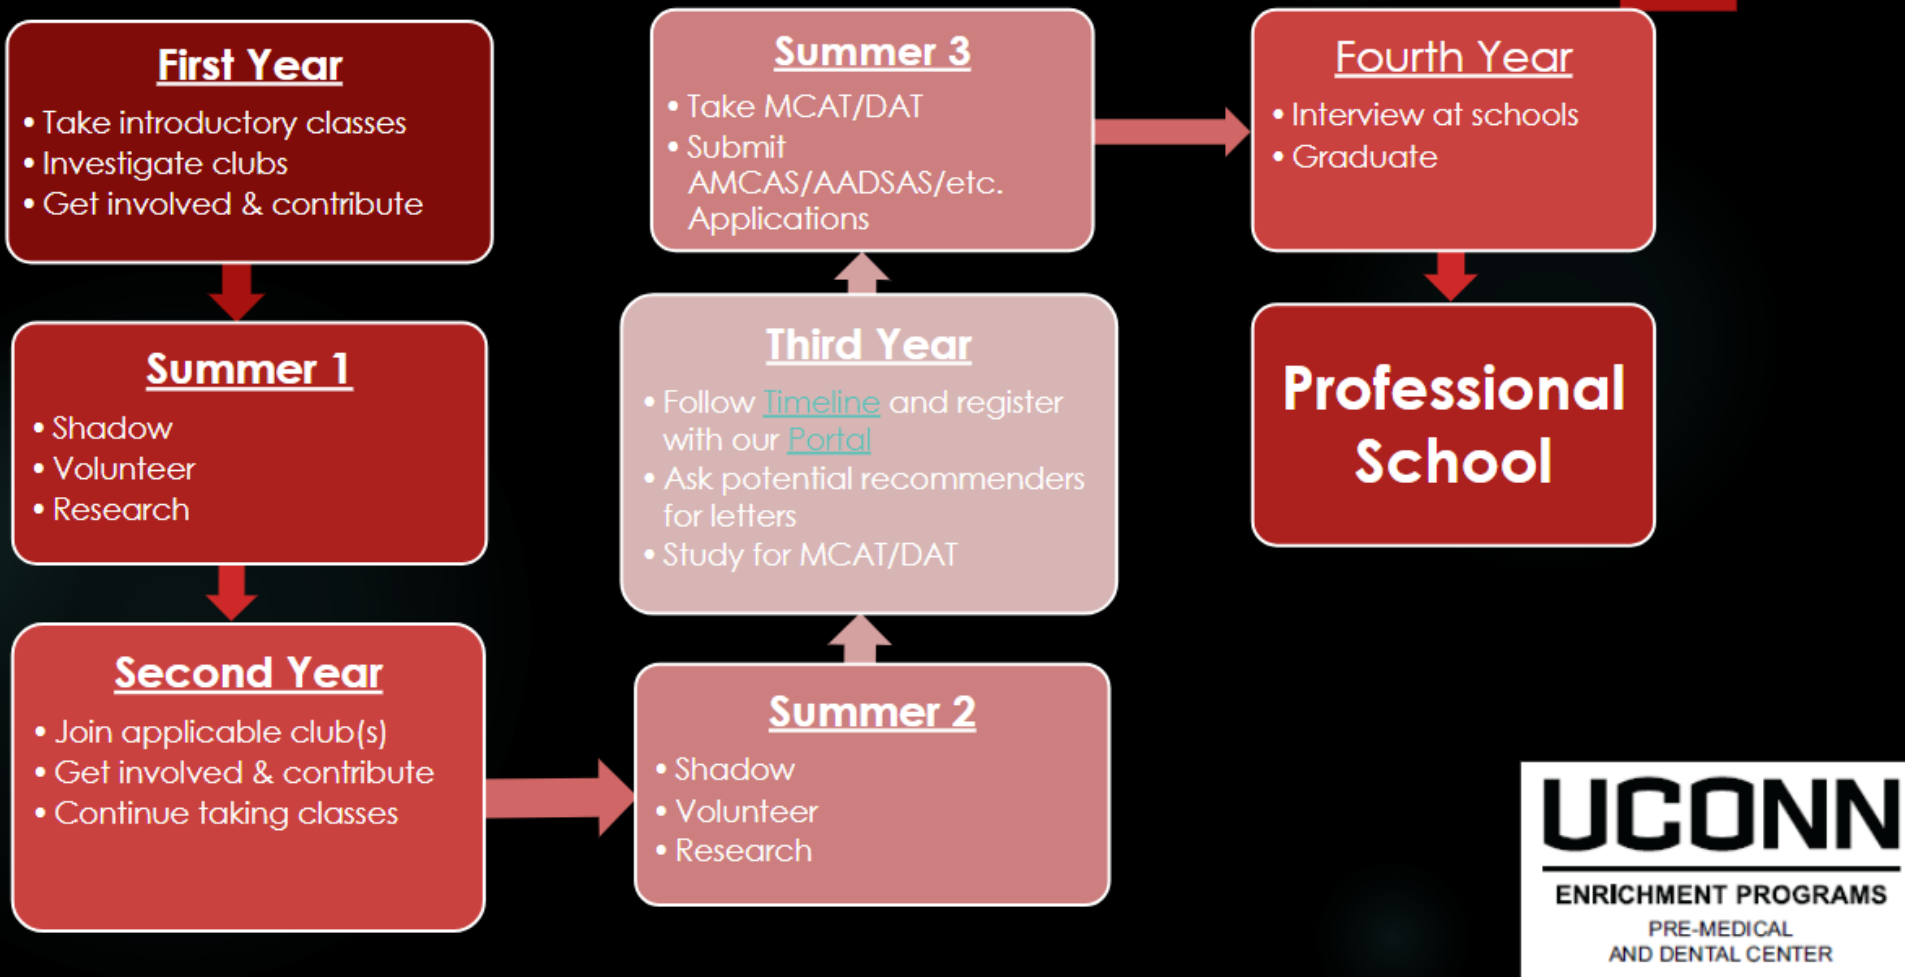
First Year
• Take introductory classes
• Investigate clubs
• Get involved & contribute

Summer 1
• Shadow
• Volunteer
• Research

Second Year
• Join applicable club(s)
• Get involved & contribute
• Continue taking classes

Summer 2
• Shadow
• Volunteer
• Research

Third Year
• Follow Timeline and register with our Portal
• Ask potential recommenders for letters
• Study for MCAT/DAT

Summer 3
• Take MCAT/DAT
• Submit AMCAS/AADSAS/etc. Applications

Fourth Year
• Interview at schools
• Graduate

Professional School

UCONN
ENRICHMENT PROGRAMS
PRE-MEDICAL AND DENTAL CENTER